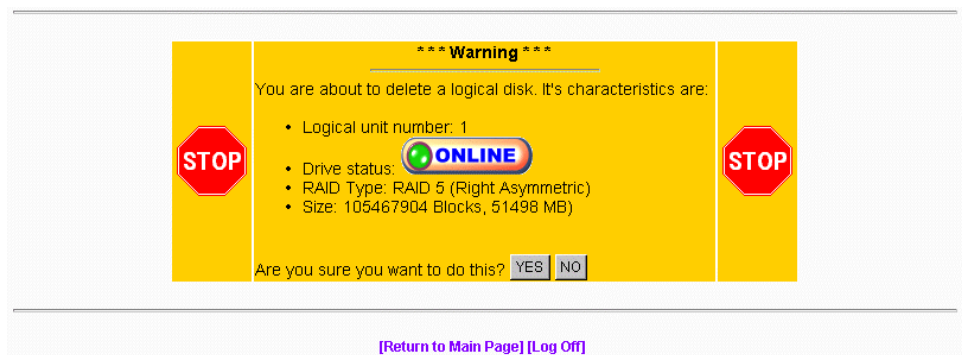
STOP

*** Warning ***

You are about to delete a logical disk. It's characteristics are:

- Logical unit number: 1
- Drive status: ONLINE
- RAID Type: RAID 5 (Right Asymmetric)
- Size: 105467904 Blocks, 51498 MB)

Are you sure you want to do this? YES NO

STOP

[Return to Main Page] [Log Off]